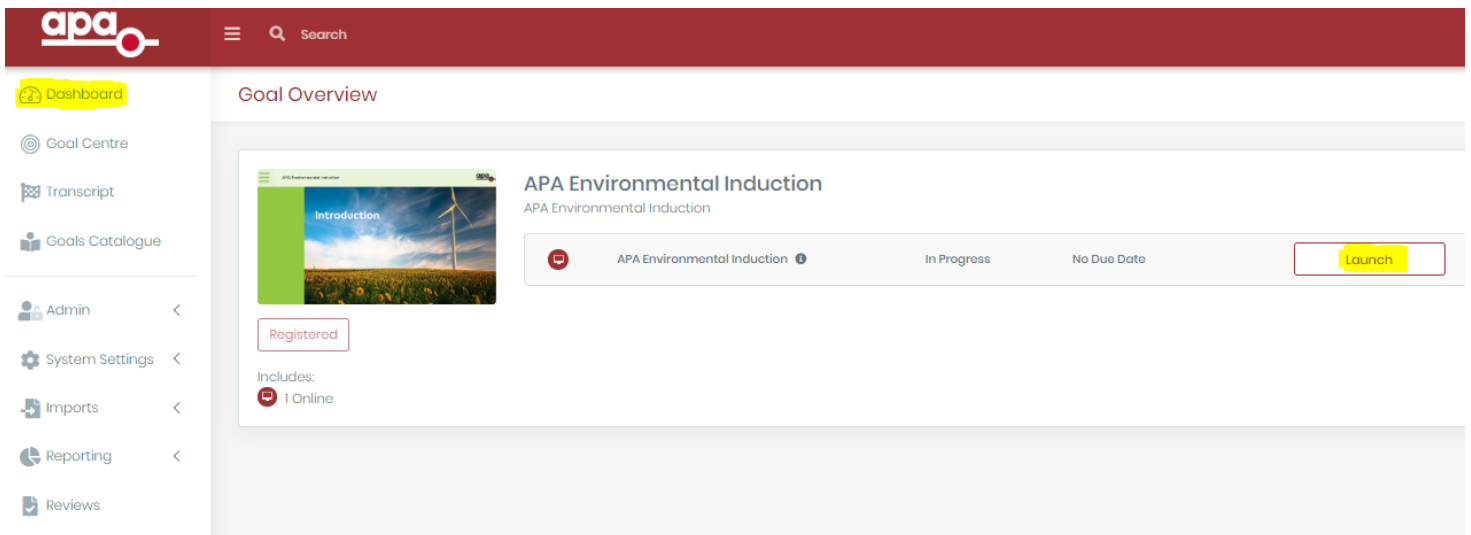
apa

Search

Dashboard

Goal Centre

Transcript

Goals Catalogue

Admin

System Settings

Imports

Reporting

Reviews

Goal Overview

APA Environmental Induction

apa

Introduction

Registered

Includes:

1 Online

APA Environmental Induction

APA Environmental Induction

| APA Environmental Induction | In Progress | No Due Date | Launch |
|---|---|---|---|